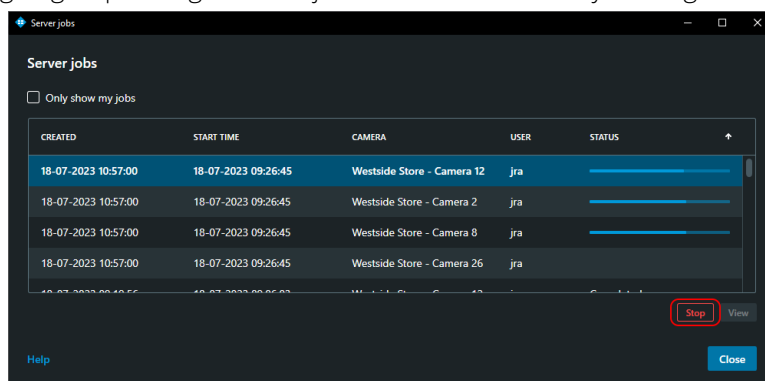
Server jobs

Server jobs

Only show my jobs

| CREATED | START TIME | CAMERA | USER | STATUS |
|---|---|---|---|---|
| 18-07-2023 10:57:00 | 18-07-2023 09:26:45 | Westside Store - Camera 12 | jra | |
| 18-07-2023 10:57:00 | 18-07-2023 09:26:45 | Westside Store - Camera 2 | jra | |
| 18-07-2023 10:57:00 | 18-07-2023 09:26:45 | Westside Store - Camera 8 | jra | |
| 18-07-2023 10:57:00 | 18-07-2023 09:26:45 | Westside Store - Camera 26 | jra | |
| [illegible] | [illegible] | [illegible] | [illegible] | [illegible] |

Stop View

Help

Close